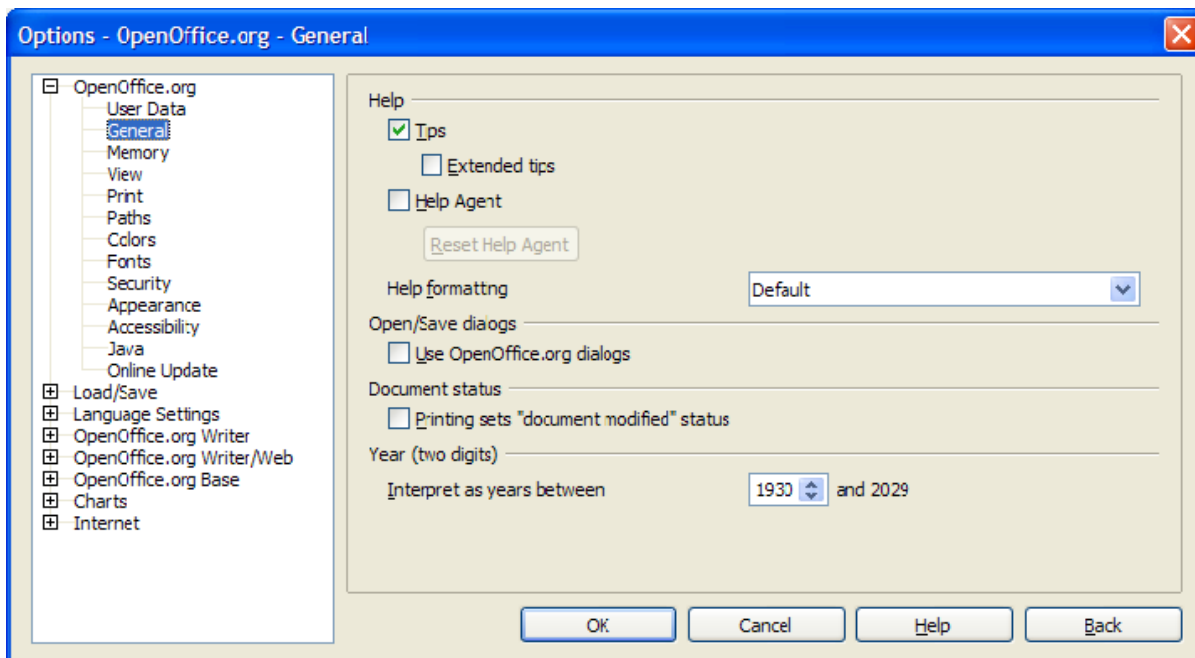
Options - OpenOffice.org - General

OpenOffice.org
User Data
General
Memory
View
Print
Paths
Colors
Fonts
Security
Appearance
Accessibility
Java
Online Update
Load/Save
Language Settings
OpenOffice.org Writer
OpenOffice.org Writer/Web
OpenOffice.org Base
Charts
Internet

Help
Tips
Extended tips
Help Agent
Reset Help Agent
Help formatting
Default

Open/Save dialogs
Use OpenOffice.org dialogs

Document status
Printing sets "document modified" status

Year (two digits)
Interpret as years between
1930
and 2029

OK
Cancel
Help
Back